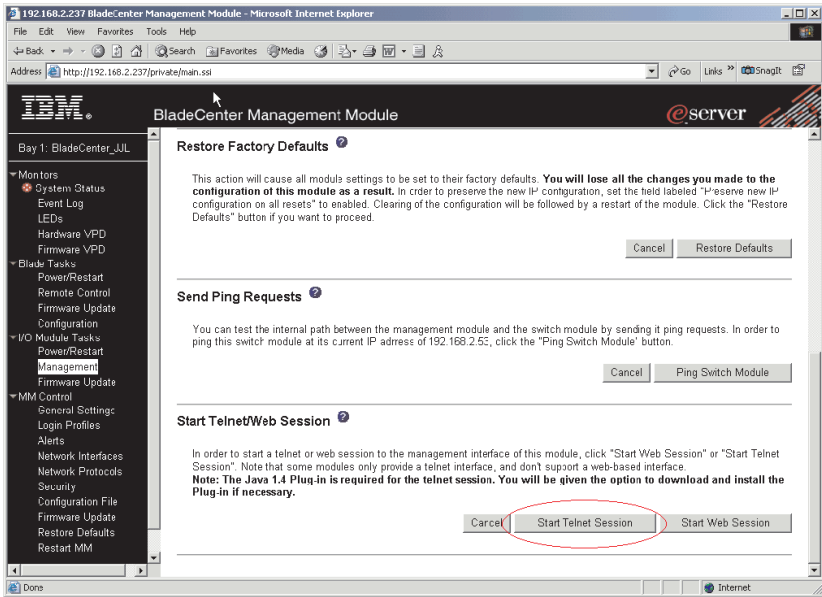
192.168.2.237 BladeCenter Management Module - Microsoft Internet Explorer

File Edit View Favorites Tools Help

Back Search Favorites Media

Address http://192.168.2.237/private/main.ssi Go Links SnagIt

IBM. BladeCenter Management Module eserver

Bay 1: BladeCenter_JJL

Monitors
System Status
Event Log
LEDs
Hardware VPD
Firmware VPD
Blade Tasks
Power/Restart
Remote Control
Firmware Update
Configuration
I/O Module Tasks
Power/Restart
Management
Firmware Update
MM Control
General Settings
Login Profiles
Alerts
Network Interfaces
Network Protocols
Security
Configuration File
Firmware Update
Restore Defaults
Restart MM

Restore Factory Defaults

This action will cause all module settings to be set to their factory defaults. **You will lose all the changes you made to the configuration of this module as a result.** In order to preserve the new IP configuration, set the field labeled "Preserve new IP configuration on all resets" to enabled. Clearing of the configuration will be followed by a restart of the module. Click the "Restore Defaults" button if you want to proceed.

Cancel Restore Defaults

Send Ping Requests

You can test the internal path between the management module and the switch module by sending it ping requests. In order to ping this switch module at its current IP address of 192.168.2.53, click the "Ping Switch Module" button.

Cancel Ping Switch Module

Start Telnet/Web Session

In order to start a telnet or web session to the management interface of this module, click "Start Web Session" or "Start Telnet Session". Note that some modules only provide a telnet interface, and don't support a web-based interface.
**Note: The Java 1.4 Plug-in is required for the telnet session. You will be given the option to download and install the Plug-in if necessary.**

Cancel Start Telnet Session Start Web Session

Done Internet